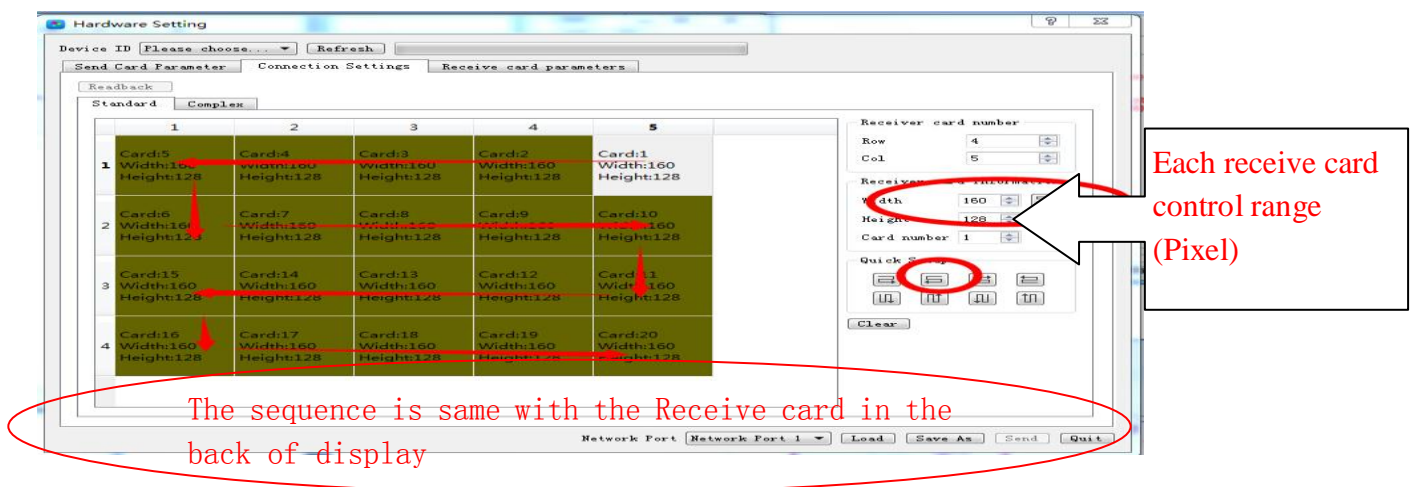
Hardware Setting

Device ID Please choose... Refresh

Send Card Parameter | Connection Settings | Receive card parameters

Readback

Standard | Complex

|   | 1 | 2 | 3 | 4 | 5 |
|---|---|---|---|---|---|
| 1 | Card:5 Width:160 Height:128 | Card:4 Width:160 Height:128 | Card:3 Width:160 Height:128 | Card:2 Width:160 Height:128 | Card:1 Width:160 Height:128 |
| 2 | Card:6 Width:160 Height:128 | Card:7 Width:160 Height:128 | Card:8 Width:160 Height:128 | Card:9 Width:160 Height:128 | Card:10 Width:160 Height:128 |
| 3 | Card:15 Width:160 Height:128 | Card:14 Width:160 Height:128 | Card:13 Width:160 Height:128 | Card:12 Width:160 Height:128 | Card:11 Width:160 Height:128 |
| 4 | Card:16 Width:160 Height:128 | Card:17 Width:160 Height:128 | Card:18 Width:160 Height:128 | Card:19 Width:160 Height:128 | Card:20 Width:160 Height:128 |

Receiver card number
Row 4
Col 5

Receiver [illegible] information
Width 160
Height 128
Card number 1

Quick S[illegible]

Clear

Each receive card control range (Pixel)

The sequence is same with the Receive card in the back of display

Network Port Network Port 1 Load Save As Send Quit